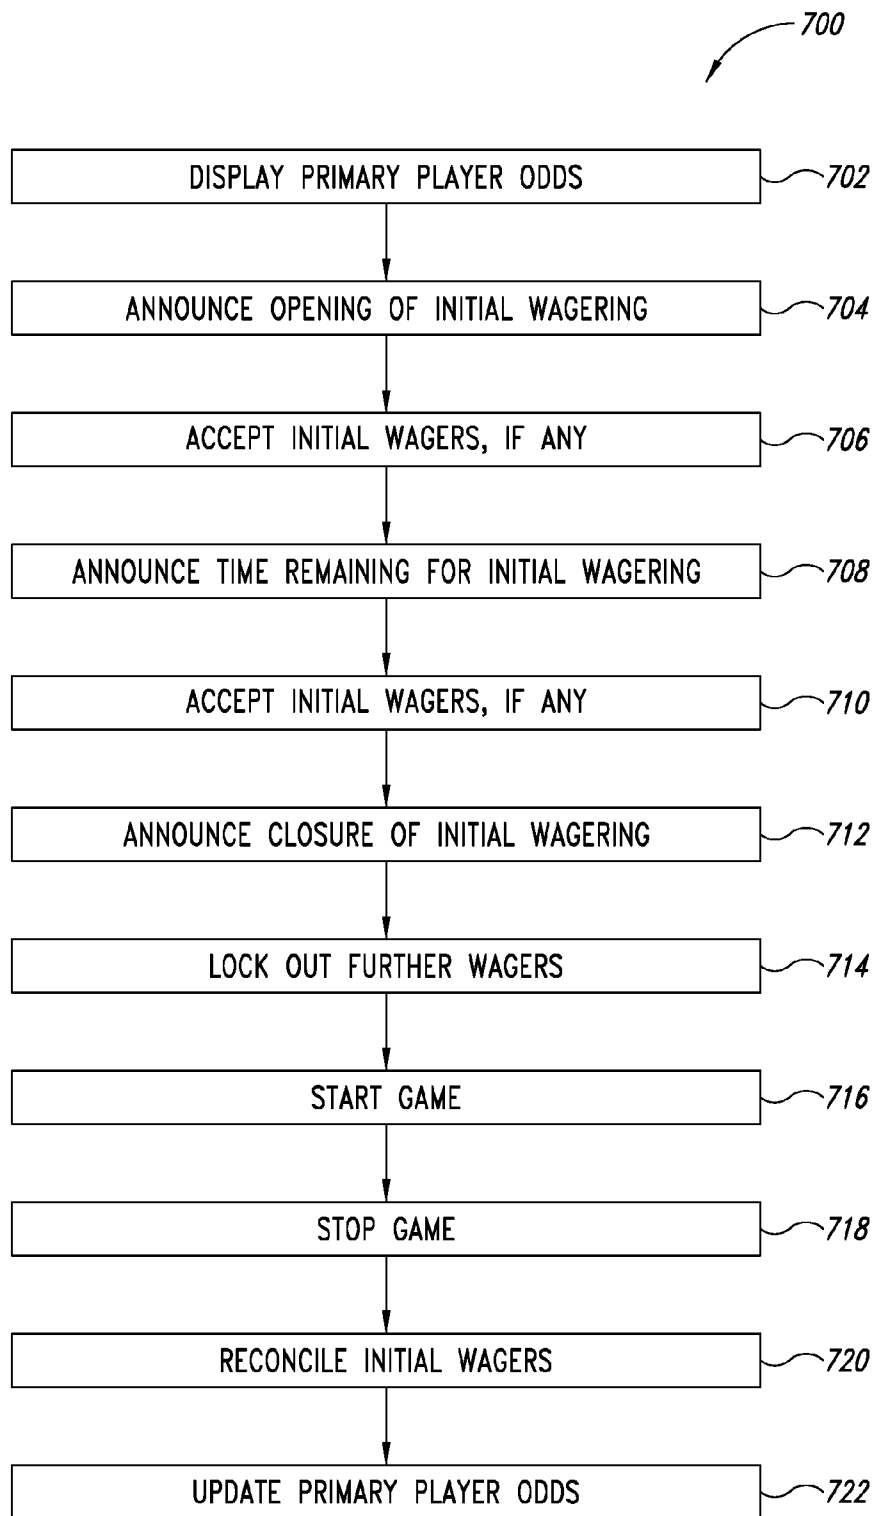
700

DISPLAY PRIMARY PLAYER ODDS
702

ANNOUNCE OPENING OF INITIAL WAGERING
704

ACCEPT INITIAL WAGERS, IF ANY
706

ANNOUNCE TIME REMAINING FOR INITIAL WAGERING
708

ACCEPT INITIAL WAGERS, IF ANY
710

ANNOUNCE CLOSURE OF INITIAL WAGERING
712

LOCK OUT FURTHER WAGERS
714

START GAME
716

STOP GAME
718

RECONCILE INITIAL WAGERS
720

UPDATE PRIMARY PLAYER ODDS
722